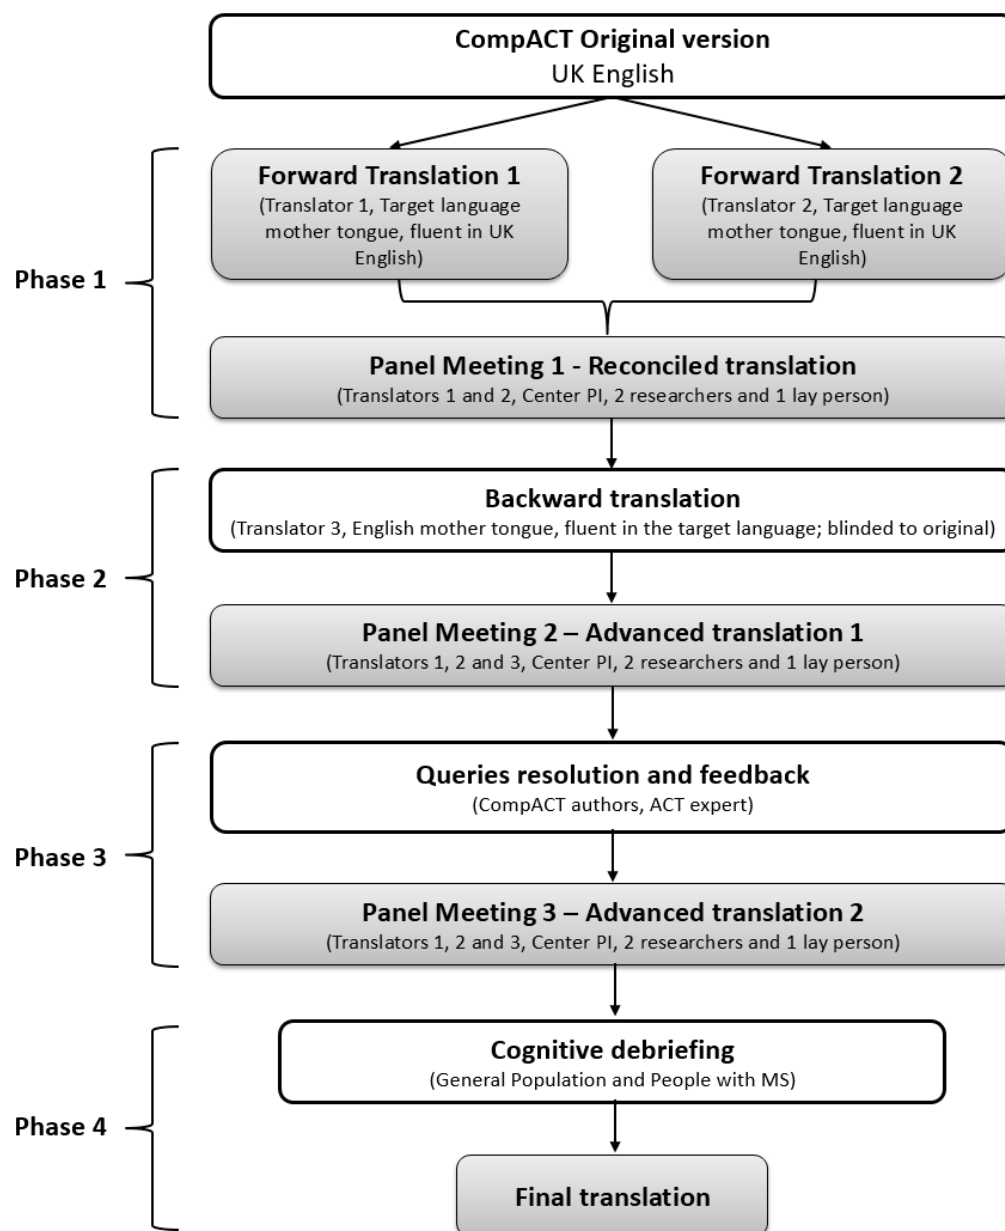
CompACT Original version
UK English

Phase 1

Forward Translation 1
(Translator 1, Target language mother tongue, fluent in UK English)

Forward Translation 2
(Translator 2, Target language mother tongue, fluent in UK English)

Panel Meeting 1 - Reconciled translation
(Translators 1 and 2, Center PI, 2 researchers and 1 lay person)

Phase 2

Backward translation
(Translator 3, English mother tongue, fluent in the target language; blinded to original)

Panel Meeting 2 – Advanced translation 1
(Translators 1, 2 and 3, Center PI, 2 researchers and 1 lay person)

Phase 3

Queries resolution and feedback
(CompACT authors, ACT expert)

Panel Meeting 3 – Advanced translation 2
(Translators 1, 2 and 3, Center PI, 2 researchers and 1 lay person)

Phase 4

Cognitive debriefing
(General Population and People with MS)

Final translation